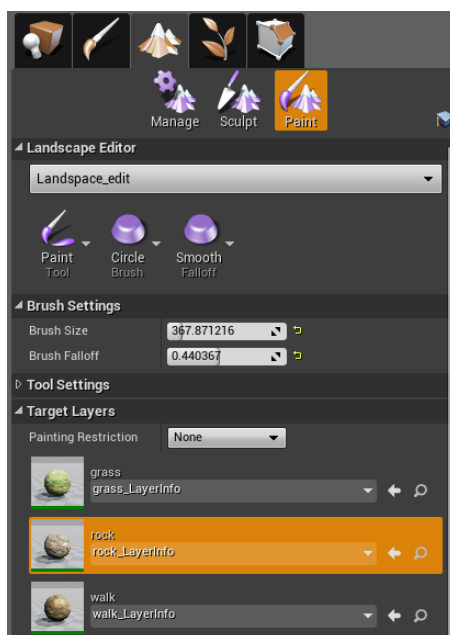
Manage Sculpt Paint

Landscape Editor

Landspace_edit

Paint
Tool

Circle
Brush

Smooth
Falloff

Brush Settings

Brush Size 367.871216

Brush Falloff 0.440367

Tool Settings

Target Layers

Painting Restriction None

grass
grass_LayerInfo

rock
rock_LayerInfo

walk
walk_LayerInfo